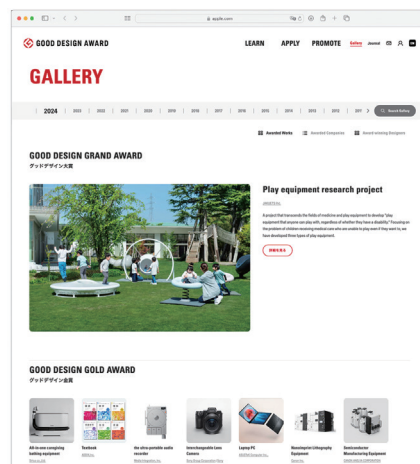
apple.com

GOOD DESIGN AWARD

LEARN APPLY PROMOTE Gallery Journal

GALLERY

2024 | 2023 | 2022 | 2021 | 2020 | 2019 | 2018 | 2017 | 2016 | 2015 | 2014 | 2013 | 2012 | 2011 Search Gallery

Awarded Works Awarded Companies Award-winning Designers

GOOD DESIGN GRAND AWARD
グッドデザイン大賞

Play equipment research project

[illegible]

A project that transcends the fields of medicine and play equipment to develop "play equipment that anyone can play with, regardless of whether they have a disability." Focusing on the problem of children receiving medical care who are unable to play even if they want to, we have developed three types of play equipment.

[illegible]

GOOD DESIGN GOLD AWARD
グッドデザイン金賞

All-in-one caregiving bathing equipment

Textbook

the ultra-portable audio recorder

Interchangeable Lens Camera

Laptop PC

Nanoimprint Lithography Equipment

Semiconductor Manufacturing Equipment